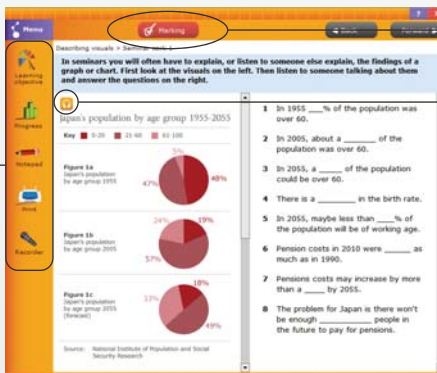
Menu

Marking

Back

Forward

Describing visuals > Seminar task 1

Learning objective

Progress

Notepad

Print

Recorder

In seminars you will often have to explain, or listen to someone else explain, the findings of a graph or chart. First look at the visuals on the left. Then listen to someone talking about them and answer the questions on the right.

Japan's population by age group 1955–2055

Key 0–20 21–60 61–100

Figure 1a
Japan's population by age group 1955

5%
47%
48%

Figure 1b
Japan's population by age group 2005

24%
19%
57%

Figure 1c
Japan's population by age group 2055 (forecast)

18%
33%
49%

Source: National Institute of Population and Social Security Research

1 In 1955 ___% of the population was over 60.

2 In 2005, about a _______ of the population was over 60.

3 In 2055, a _______ of the population could be over 60.

4 There is a _________ in the birth rate.

5 In 2055, maybe less than ___% of the population will be of working age.

6 Pension costs in 2010 were ______ as much as in 1990.

7 Pensions costs may increase by more than a _____ by 2055.

8 The problem for Japan is there won't be enough _________ people in the future to pay for pensions.